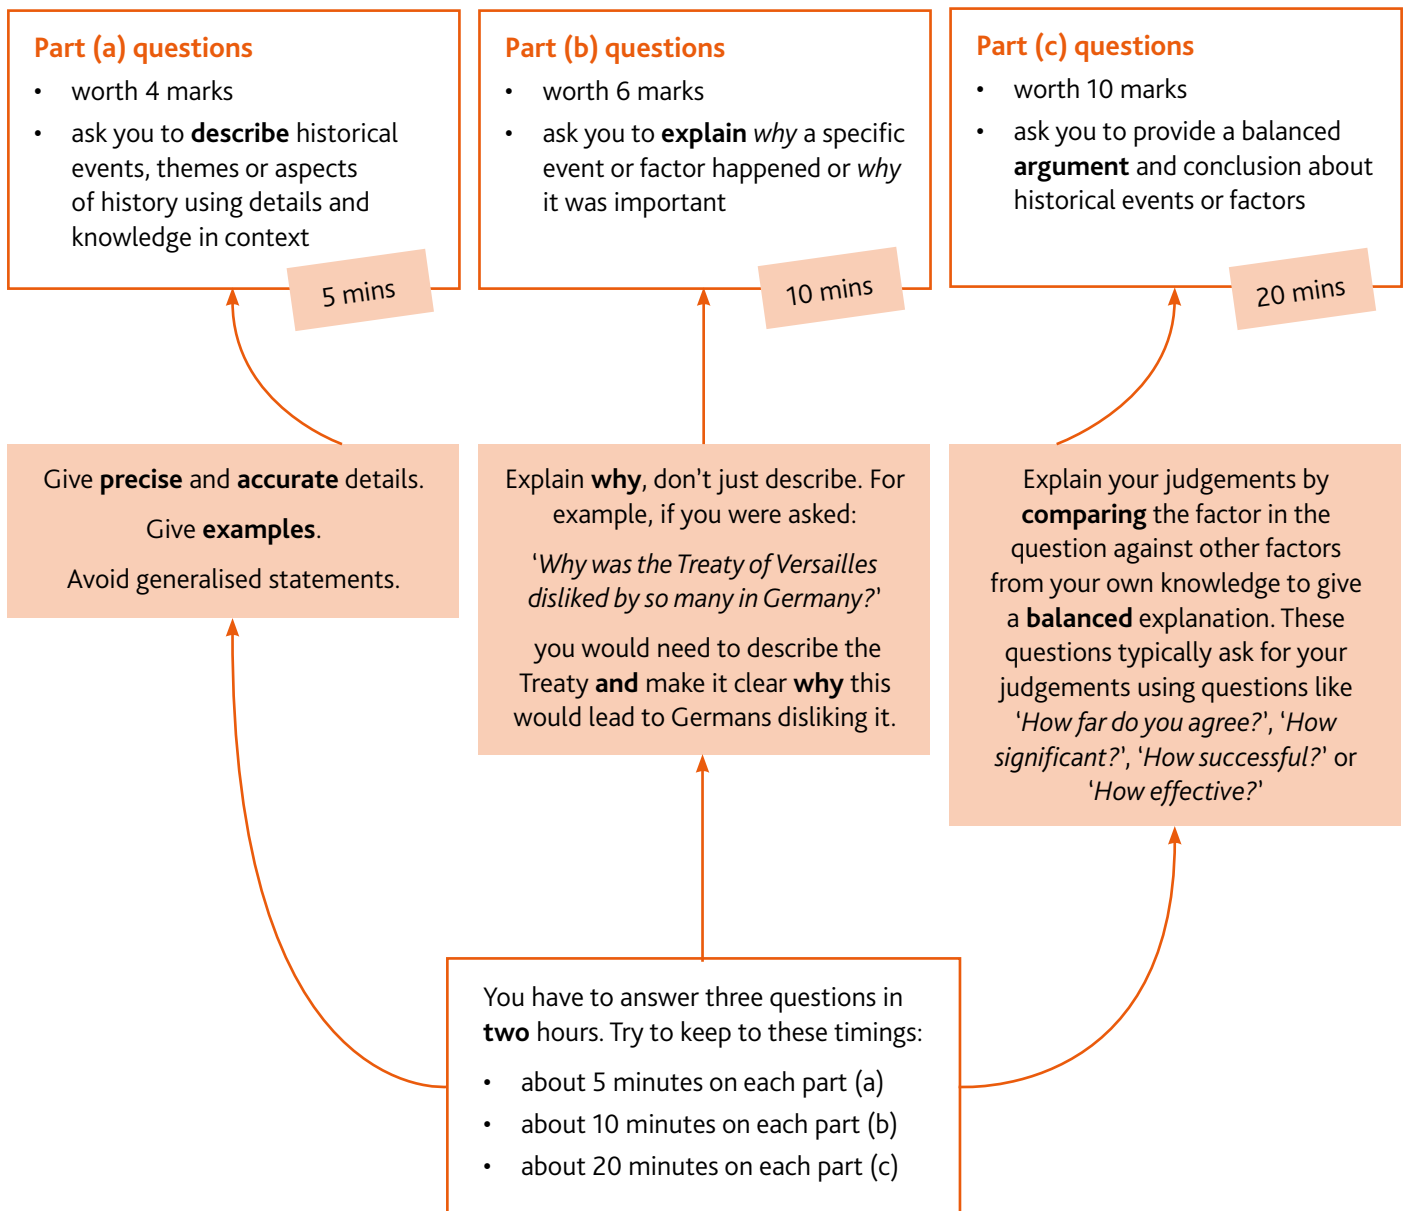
Part (a) questions

- worth 4 marks
- ask you to **describe** historical events, themes or aspects of history using details and knowledge in context

5 mins

Part (b) questions

- worth 6 marks
- ask you to **explain** *why* a specific event or factor happened or *why* it was important

10 mins

Part (c) questions

- worth 10 marks
- ask you to provide a balanced **argument** and conclusion about historical events or factors

20 mins

Give **precise** and **accurate** details.

Give **examples**.

Avoid generalised statements.

Explain **why**, don't just describe. For example, if you were asked:

'*Why was the Treaty of Versailles disliked by so many in Germany?*'

you would need to describe the Treaty **and** make it clear **why** this would lead to Germans disliking it.

Explain your judgements by **comparing** the factor in the question against other factors from your own knowledge to give a **balanced** explanation. These questions typically ask for your judgements using questions like '*How far do you agree?*', '*How significant?*', '*How successful?*' or '*How effective?*'

You have to answer three questions in **two** hours. Try to keep to these timings:

- about 5 minutes on each part (a)
- about 10 minutes on each part (b)
- about 20 minutes on each part (c)